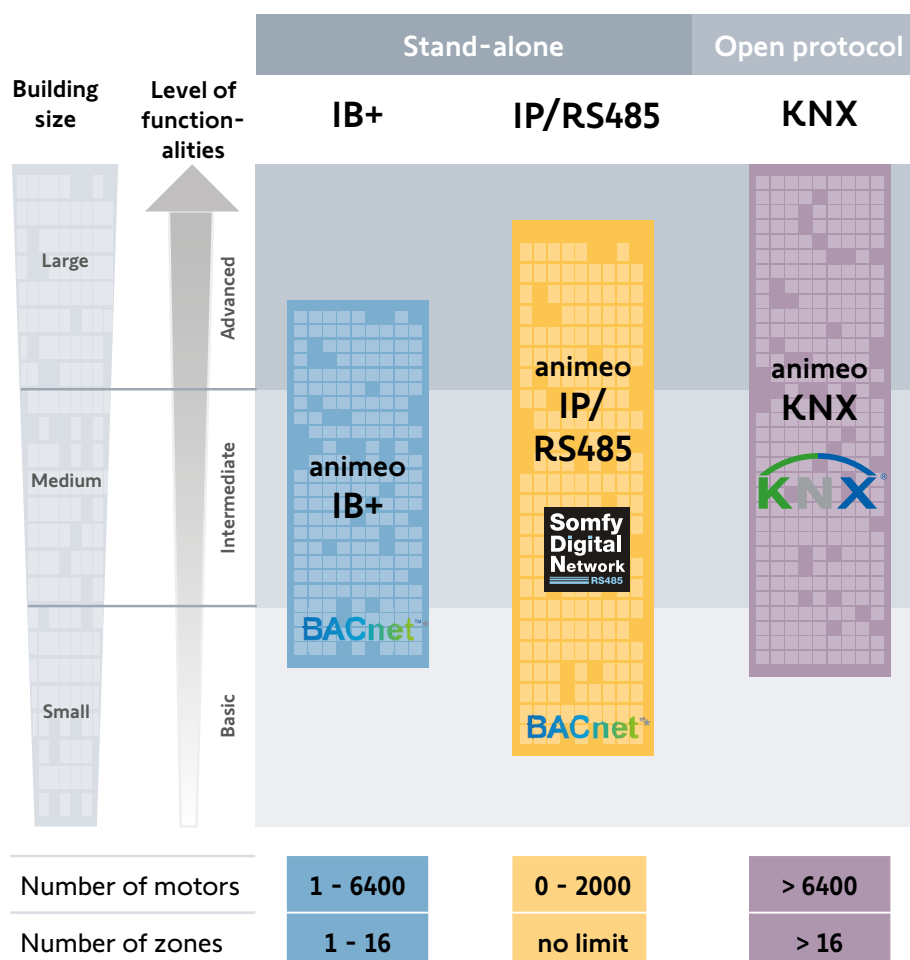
Stand-alone

Open protocol

Building size

Level of functionalities

IB+

IP/RS485

KNX

Large

Medium

Small

Advanced

Intermediate

Basic

animeo IB+

BACnet

animeo IP/ RS485

Somfy Digital Network RS485

BACnet

animeo KNX

KNX

| | | | |
|---|---|---|---|
| Number of motors | 1 - 6400 | 0 - 2000 | > 6400 |
| Number of zones | 1 - 16 | no limit | > 16 |